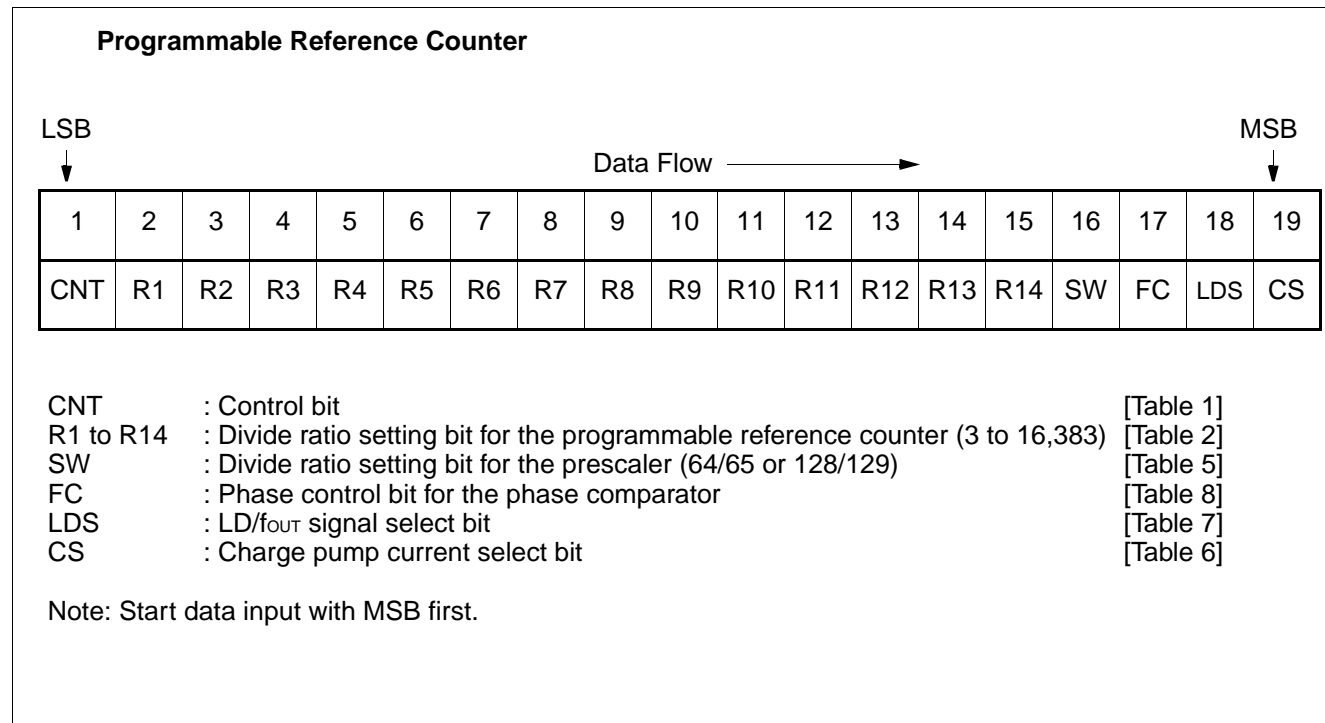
**Programmable Reference Counter**

LSB

MSB

Data Flow

| 1 | 2 | 3 | 4 | 5 | 6 | 7 | 8 | 9 | 10 | 11 | 12 | 13 | 14 | 15 | 16 | 17 | 18 | 19 |
|---|---|---|---|---|---|---|---|---|---|---|---|---|---|---|---|---|---|---|
| CNT | R1 | R2 | R3 | R4 | R5 | R6 | R7 | R8 | R9 | R10 | R11 | R12 | R13 | R14 | SW | FC | LDS | CS |

CNT : Control bit [Table 1]
R1 to R14 : Divide ratio setting bit for the programmable reference counter (3 to 16,383) [Table 2]
SW : Divide ratio setting bit for the prescaler (64/65 or 128/129) [Table 5]
FC : Phase control bit for the phase comparator [Table 8]
LDS : LD/$f_{OUT}$ signal select bit [Table 7]
CS : Charge pump current select bit [Table 6]

Note: Start data input with MSB first.